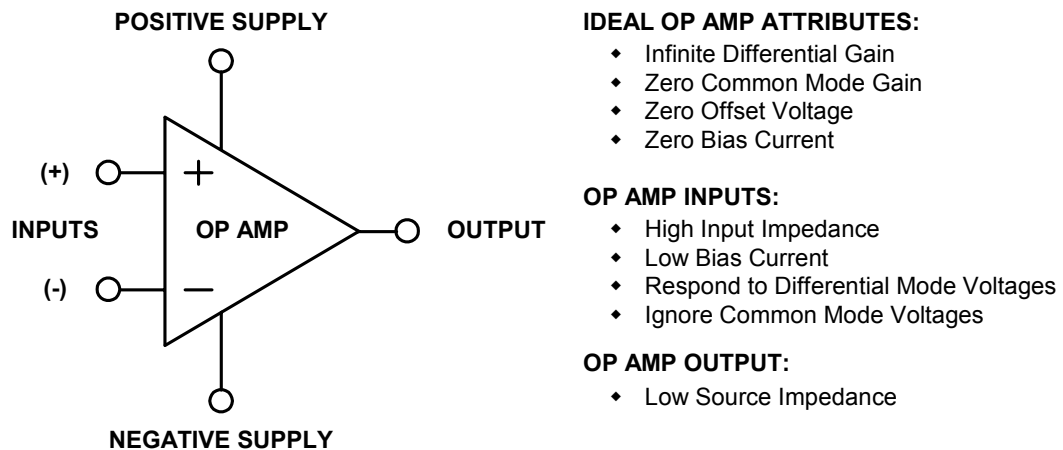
POSITIVE SUPPLY

(+)

+

INPUTS

OP AMP

OUTPUT

(-)

—

NEGATIVE SUPPLY

IDEAL OP AMP ATTRIBUTES:
- Infinite Differential Gain
- Zero Common Mode Gain
- Zero Offset Voltage
- Zero Bias Current

OP AMP INPUTS:
- High Input Impedance
- Low Bias Current
- Respond to Differential Mode Voltages
- Ignore Common Mode Voltages

OP AMP OUTPUT:
- Low Source Impedance